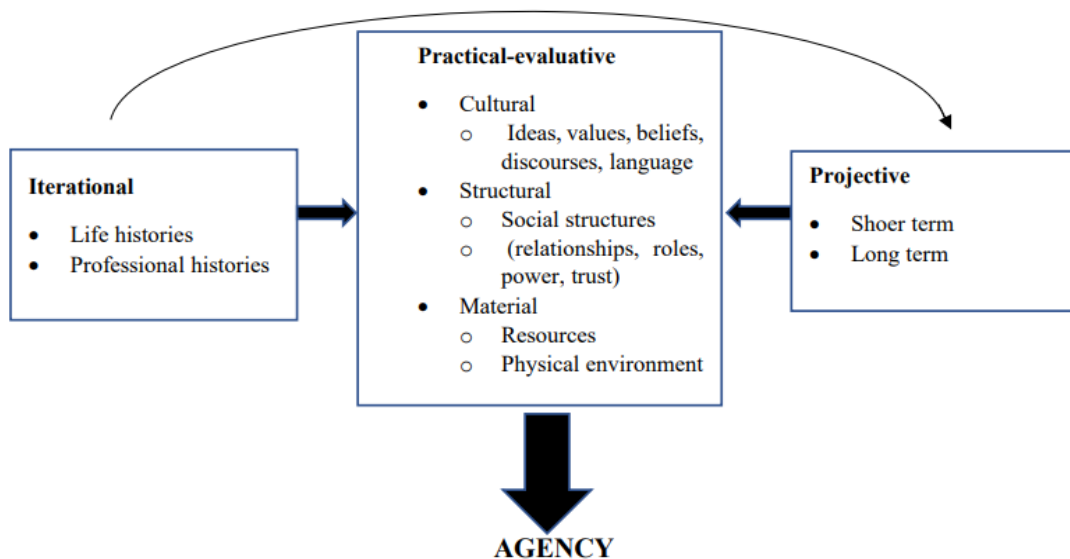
Iterational

- Life histories
- Professional histories

Practical-evaluative

- Cultural
  - Ideas, values, beliefs, discourses, language
- Structural
  - Social structures
  - (relationships, roles, power, trust)
- Material
  - Resources
  - Physical environment

Projective

- Shoer term
- Long term

AGENCY